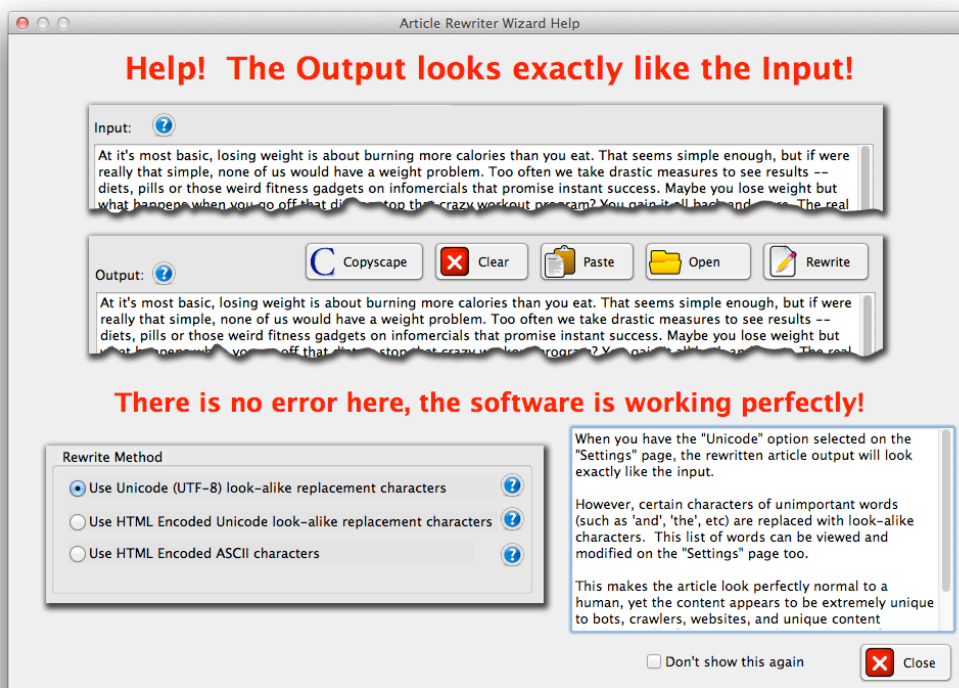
Article Rewriter Wizard Help

Help! The Output looks exactly like the Input!

Input:

At it's most basic, losing weight is about burning more calories than you eat. That seems simple enough, but if were really that simple, none of us would have a weight problem. Too often we take drastic measures to see results -- diets, pills or those weird fitness gadgets on infomercials that promise instant success. Maybe you lose weight but what happens when you go off that di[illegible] stop that crazy workout program? You gain it all back and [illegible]. The real

Output:

Copyscape Clear Paste Open Rewrite

At it's most basic, losing weight is about burning more calories than you eat. That seems simple enough, but if were really that simple, none of us would have a weight problem. Too often we take drastic measures to see results -- diets, pills or those weird fitness gadgets on infomercials that promise instant success. Maybe you lose weight but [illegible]

There is no error here, the software is working perfectly!

Rewrite Method

Use Unicode (UTF-8) look-alike replacement characters

Use HTML Encoded Unicode look-alike replacement characters

Use HTML Encoded ASCII characters

When you have the "Unicode" option selected on the "Settings" page, the rewritten article output will look exactly like the input.

However, certain characters of unimportant words (such as 'and', 'the', etc) are replaced with look-alike characters. This list of words can be viewed and modified on the "Settings" page too.

This makes the article look perfectly normal to a human, yet the content appears to be extremely unique to bots, crawlers, websites, and unique content

Don't show this again

Close